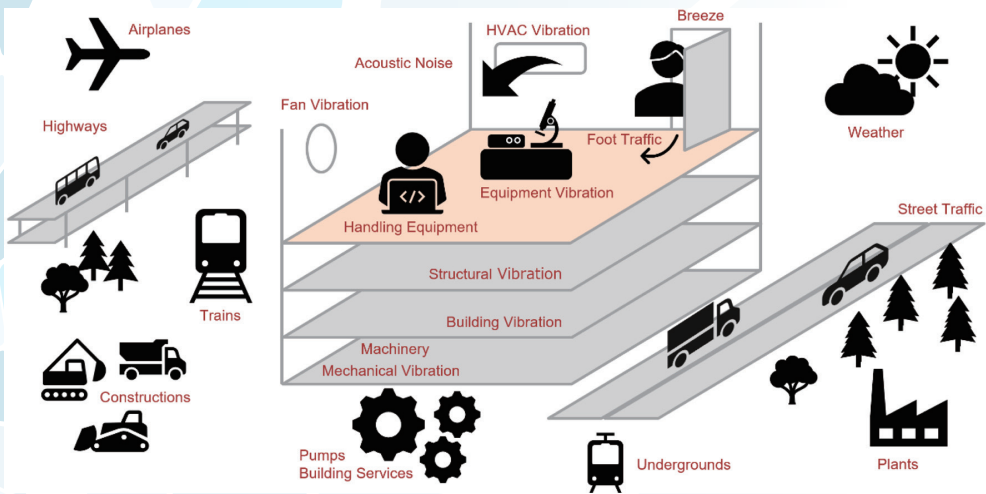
Airplanes

HVAC Vibration

Breeze

Acoustic Noise

Fan Vibration

Highways

Weather

Foot Traffic

Equipment Vibration

Handling Equipment

Street Traffic

Structural Vibration

Trains

Building Vibration

Machinery

Mechanical Vibration

Constructions

Pumps
Building Services

Undergrounds

Plants